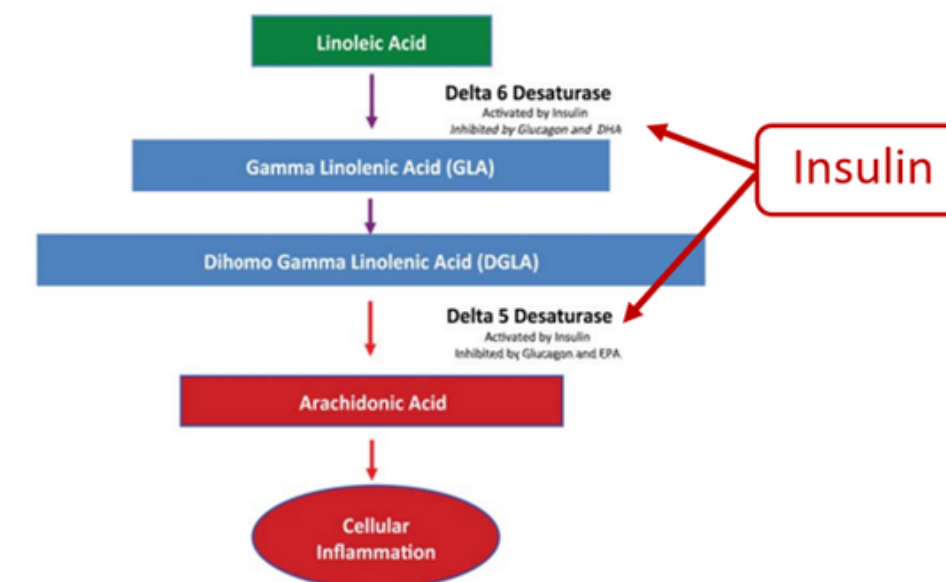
Linoleic Acid

Delta 6 Desaturase
Activated by Insulin
Inhibited by Glucagon and DHA

Insulin

Gamma Linolenic Acid (GLA)

Dihomo Gamma Linolenic Acid (DGLA)

Delta 5 Desaturase
Activated by Insulin
Inhibited by Glucagon and EPA

Arachidonic Acid

Cellular Inflammation